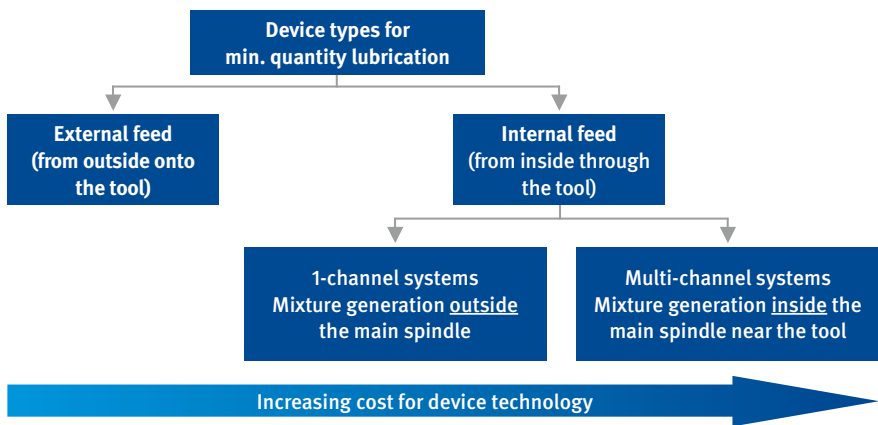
Device types for min. quantity lubrication

External feed (from outside onto the tool)

Internal feed (from inside through the tool)

1-channel systems Mixture generation outside the main spindle

Multi-channel systems Mixture generation inside the main spindle near the tool

Increasing cost for device technology